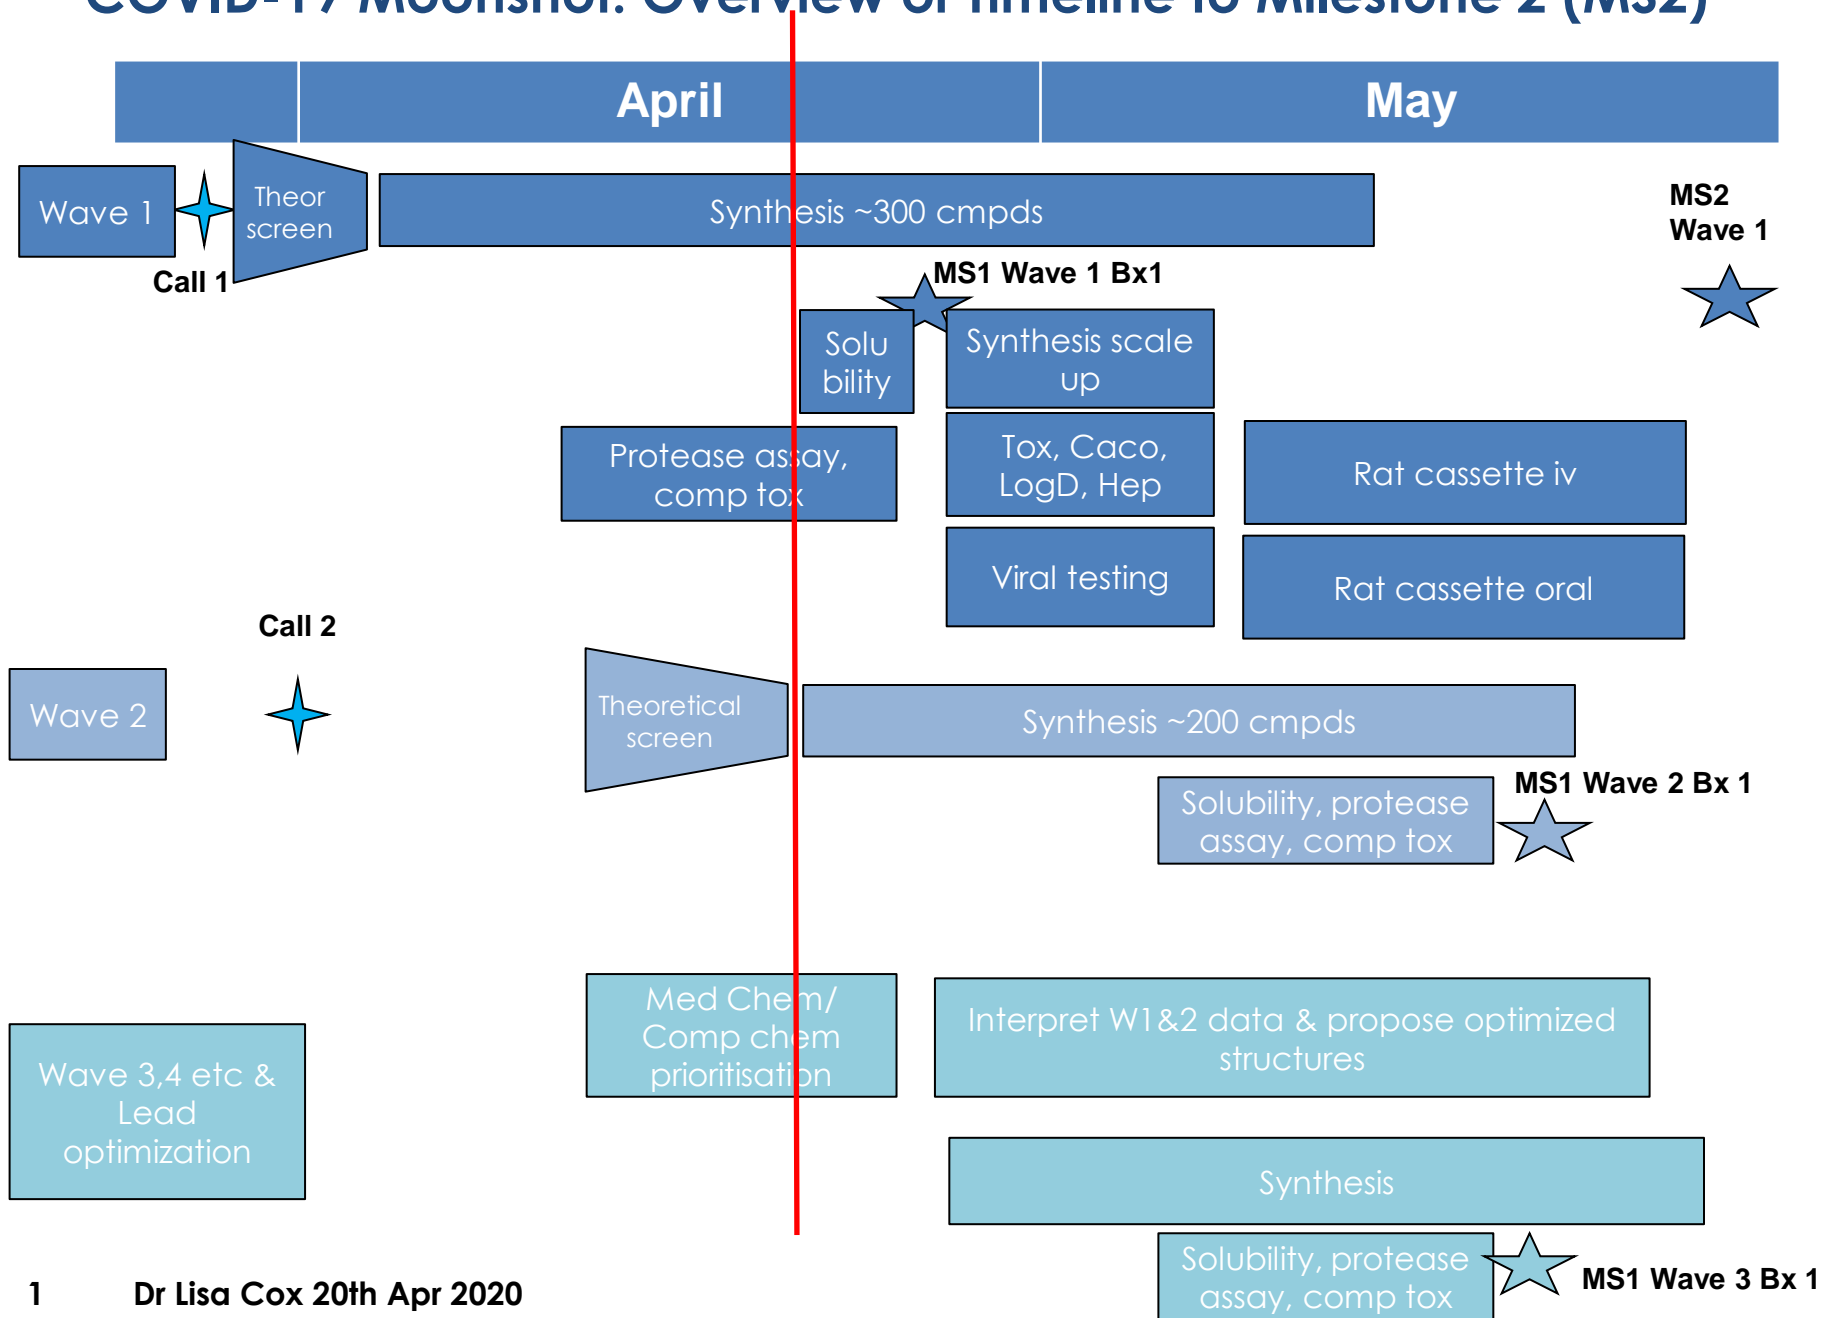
COVID-19 Moonshot: Overview of Timeline to Milestone 2 (MS2)

| | April | May |
|---|---|---|

Wave 1

Call 1

Theor screen

Synthesis ~300 cmpds

MS2 Wave 1

MS1 Wave 1 Bx1

Solu bility

Synthesis scale up

Protease assay, comp tox

Tox, Caco, LogD, Hep

Rat cassette iv

Viral testing

Rat cassette oral

Call 2

Wave 2

Theoretical screen

Synthesis ~200 cmpds

MS1 Wave 2 Bx 1

Solubility, protease assay, comp tox

Med Chem/ Comp chem prioritisation

Interpret W1&2 data & propose optimized structures

Wave 3,4 etc & Lead optimization

Synthesis

Solubility, protease assay, comp tox

MS1 Wave 3 Bx 1

1 Dr Lisa Cox 20th Apr 2020